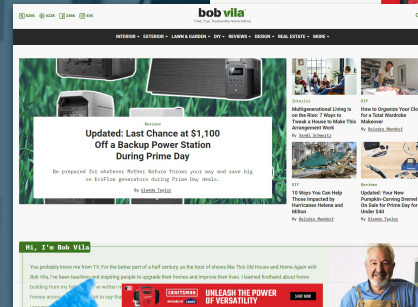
836K 423K 314K 60K

bob vila
Trusted, Home Improvement Advice

INTERIOR • EXTERIOR • LAWN & GARDEN • DIY • REVIEWS • DESIGN • REAL ESTATE • MORE •

Reviews

Updated: Last Chance at $1,100 Off a Backup Power Station During Prime Day

Be prepared for whatever Mother Nature throws your way and save big on EcoFlow generators during Prime Day deals.

By Glenda Taylor

Interior
Multigenerational Living Is on the Rise: 7 Ways to Tweak a House to Make This Arrangement Work
By Sarah Schmalz

DIY
How to Organize Your Closet for a Total Wardrobe Makeover
By Bulrika Hemdbrt

DIY
10 Ways You Can Help Those Impacted by Hurricanes Helene and Milton
By Bulrika Hemdbrt

Reviews
Updated: Your New Pumpkin-Carving Drewel Kit Is On Sale for Prime Day for Under $40
By Glenda Taylor

Hi, I'm Bob Vila

You probably know me from TV. For the better part of a half century, as the host of shows like This Old House and Home Again with Bob Vila, I've been teaching and inspiring people to upgrade their homes and improve their lives. I learned firsthand about home building from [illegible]
homes across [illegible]

CRAFTSMAN UNLEASH THE POWER OF VERSATILITY SHOP NOW